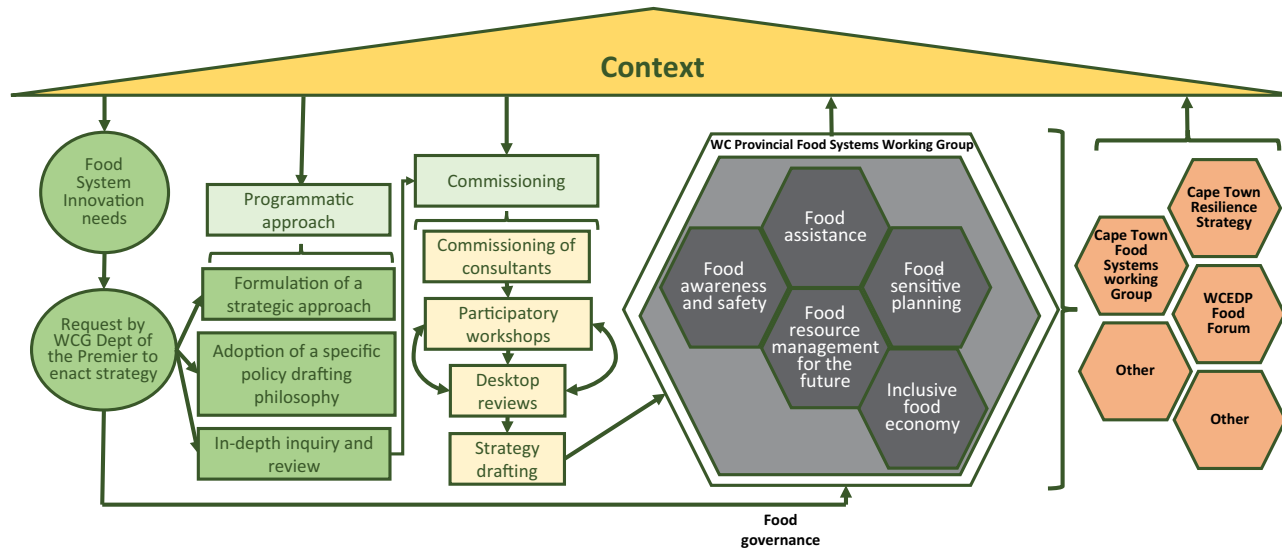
Context

Food System Innovation needs

Request by WCG Dept of the Premier to enact strategy

Programmatic approach

Formulation of a strategic approach

Adoption of a specific policy drafting philosophy

In-depth inquiry and review

Commissioning

Commissioning of consultants

Participatory workshops

Desktop reviews

Strategy drafting

WC Provincial Food Systems Working Group

Food assistance

Food awareness and safety

Food sensitive planning

Food resource management for the future

Inclusive food economy

Cape Town Resilience Strategy

Cape Town Food Systems working Group

WCEDP Food Forum

Other

Other

Food governance